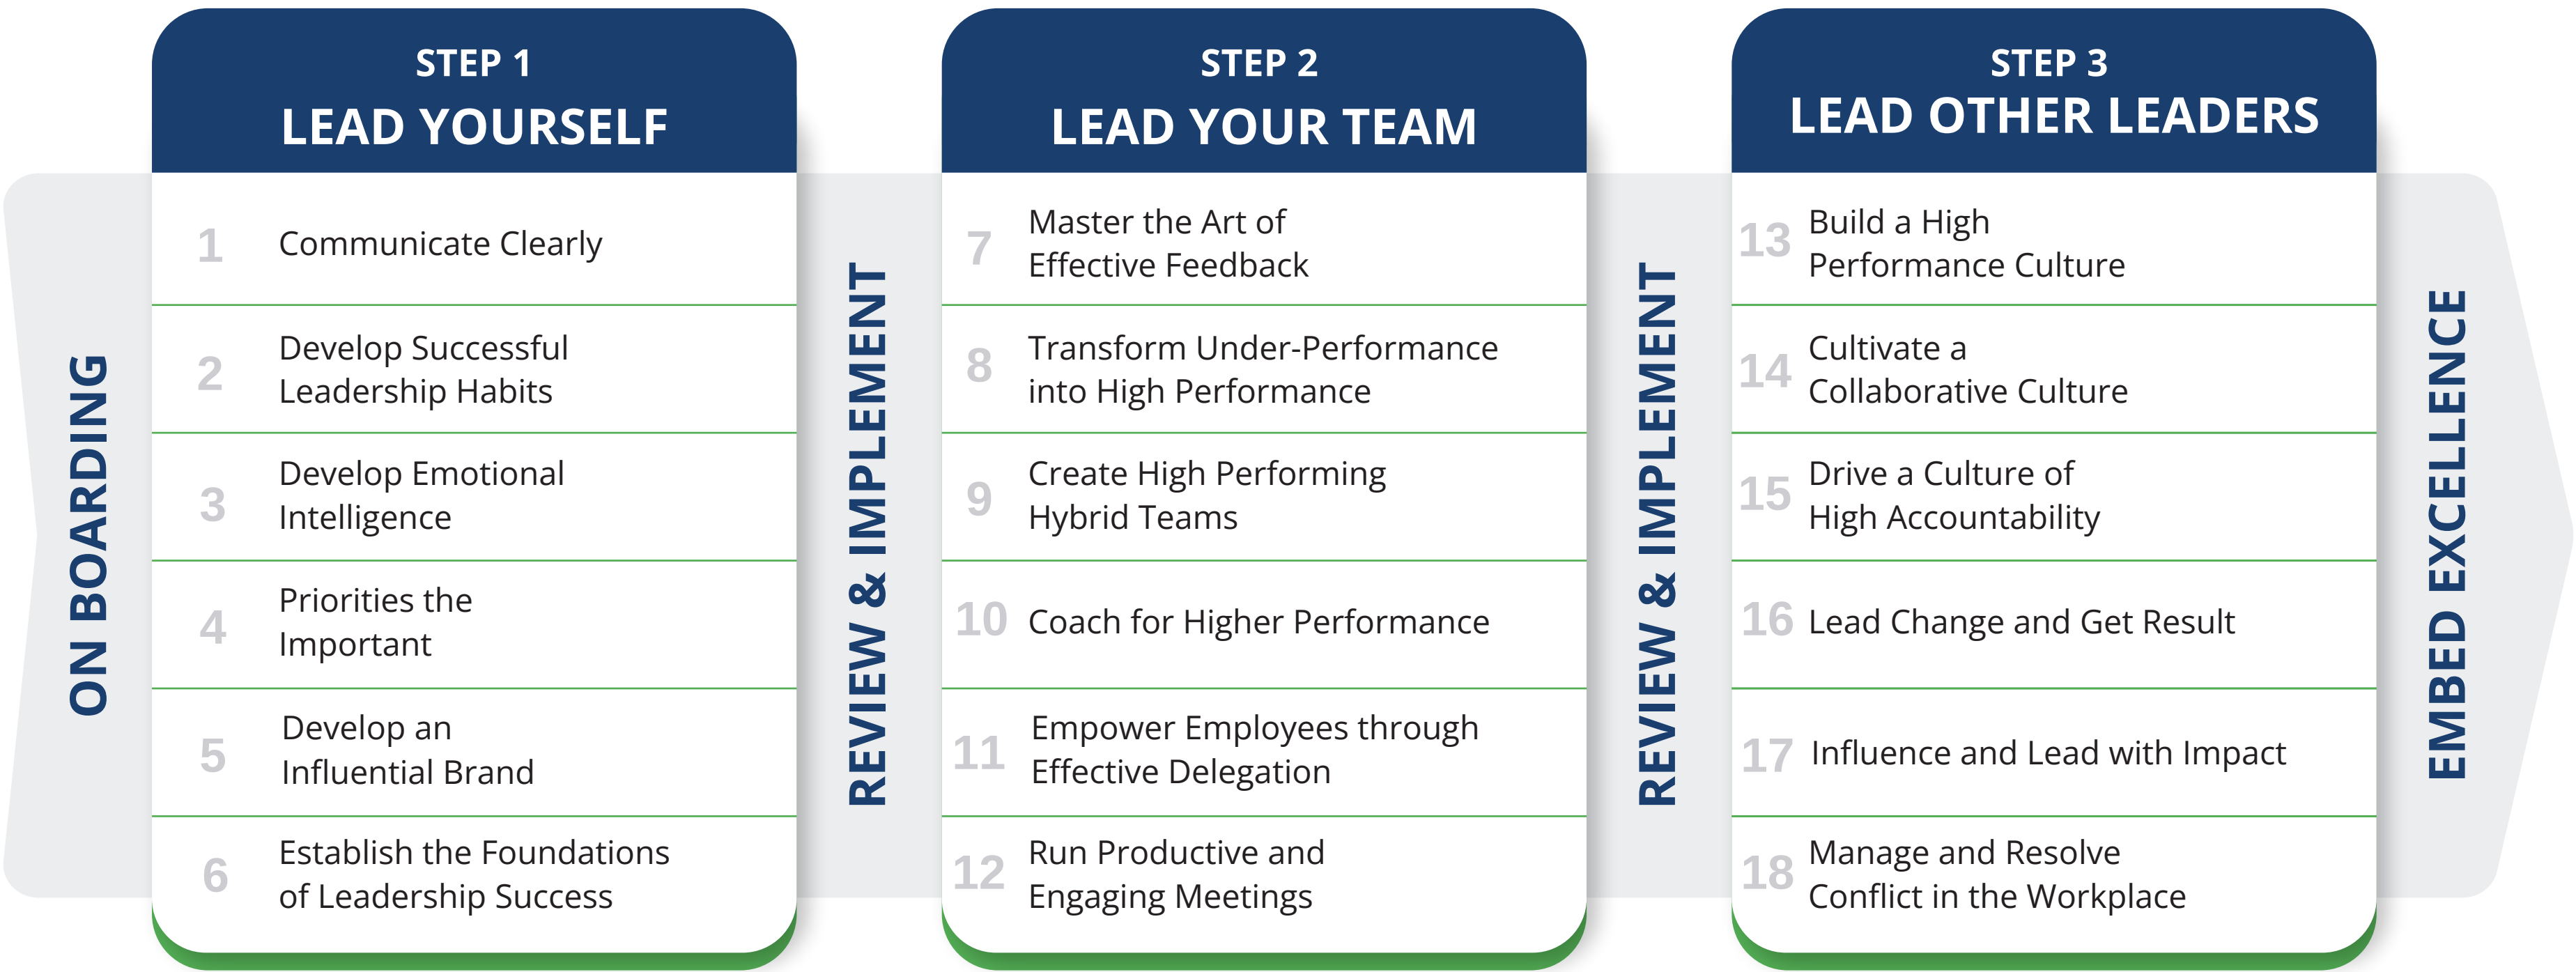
ON BOARDING

STEP 1
LEAD YOURSELF

1 Communicate Clearly

2 Develop Successful Leadership Habits

3 Develop Emotional Intelligence

4 Priorities the Important

5 Develop an Influential Brand

6 Establish the Foundations of Leadership Success

REVIEW & IMPLEMENT

STEP 2
LEAD YOUR TEAM

7 Master the Art of Effective Feedback

8 Transform Under-Performance into High Performance

9 Create High Performing Hybrid Teams

10 Coach for Higher Performance

11 Empower Employees through Effective Delegation

12 Run Productive and Engaging Meetings

REVIEW & IMPLEMENT

STEP 3
LEAD OTHER LEADERS

13 Build a High Performance Culture

14 Cultivate a Collaborative Culture

15 Drive a Culture of High Accountability

16 Lead Change and Get Result

17 Influence and Lead with Impact

18 Manage and Resolve Conflict in the Workplace

EMBED EXCELLENCE